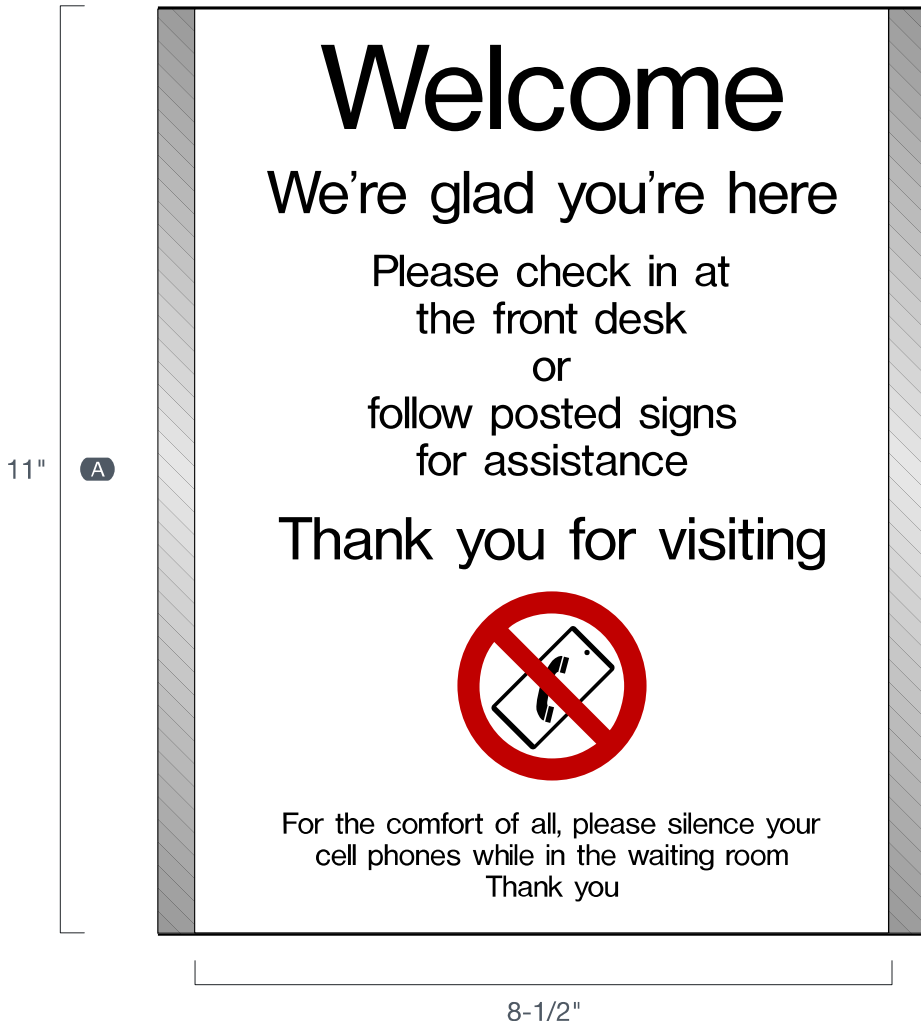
Welcome

We’re glad you’re here

Please check in at the front desk or follow posted signs for assistance

Thank you for visiting

For the comfort of all, please silence your cell phones while in the waiting room
Thank you

11"

A

8-1/2"